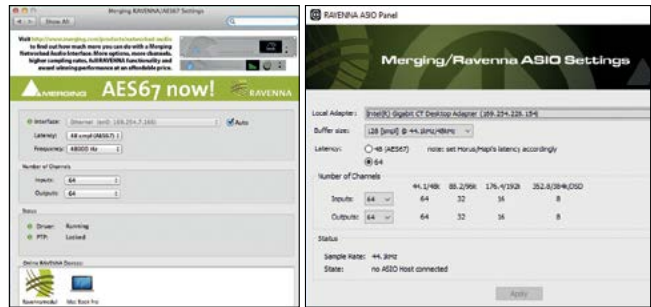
Merging RAVENNA/AES67 Settings

Show All

Visit http://www.merging.com/products/networked-audio to find out how much more you can do with a Merging Networked Audio Interface. More options, more channels, higher sampling rates, full RAVENNA functionality and award winning performance at an affordable price.

MERGING AES67 now! RAVENNA

Interface: Ethernet (en0) 169.254.7.165 Auto

Latency: 48 smpl (AES67)

Frequency: 48000 Hz

Number of Channels

Inputs: 64

Outputs: 64

Status

Driver: Running

PTP: Locked

Online RAVENNA Devices

Ravennamodul

Mac Book Pro

RAVENNA ASIO Panel

Merging/Ravenna ASIO Settings

Local Adapter: Intel(R) Gigabit CT Desktop Adapter (169.254.220.154)

Buffer size: 128 [smpl] @ 44.1kHz/48kHz

Latency: 48 (AES67) note: set Horus/Hapi's latency accordingly

64

Number of Channels

| | | 44.1/48k | 88.2/96k | 176.4/192k | 352.8/384k/DSD |
|---|---|---|---|---|---|
| Inputs: | 64 | 64 | 32 | 16 | 8 |
| Outputs: | 64 | 64 | 32 | 16 | 8 |

Status

Sample Rate: 44.1kHz

State: no ASIO Host connected

Apply